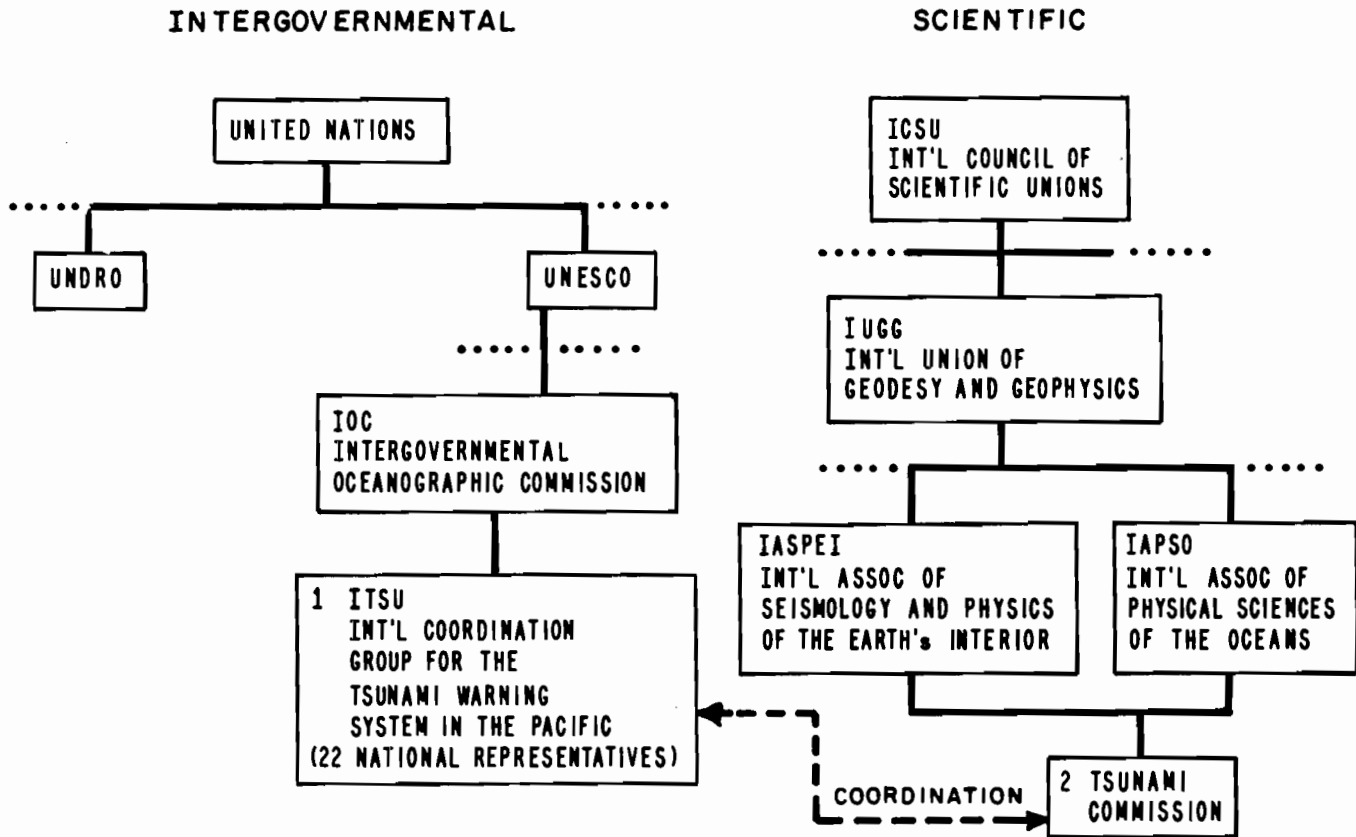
INTERGOVERNMENTAL

SCIENTIFIC

UNITED NATIONS

UNDRO

UNESCO

IOC
INTERGOVERNMENTAL
OCEANOGRAPHIC COMMISSION

1 ITSU
INT'L COORDINATION
GROUP FOR THE
TSUNAMI WARNING
SYSTEM IN THE PACIFIC
(22 NATIONAL REPRESENTATIVES)

ICSU
INT'L COUNCIL OF
SCIENTIFIC UNIONS

IUGG
INT'L UNION OF
GEODESY AND GEOPHYSICS

IASPEI
INT'L ASSOC OF
SEISMOLOGY AND PHYSICS
OF THE EARTH's INTERIOR

IAPSO
INT'L ASSOC OF
PHYSICAL SCIENCES
OF THE OCEANS

COORDINATION

2 TSUNAMI
COMMISSION